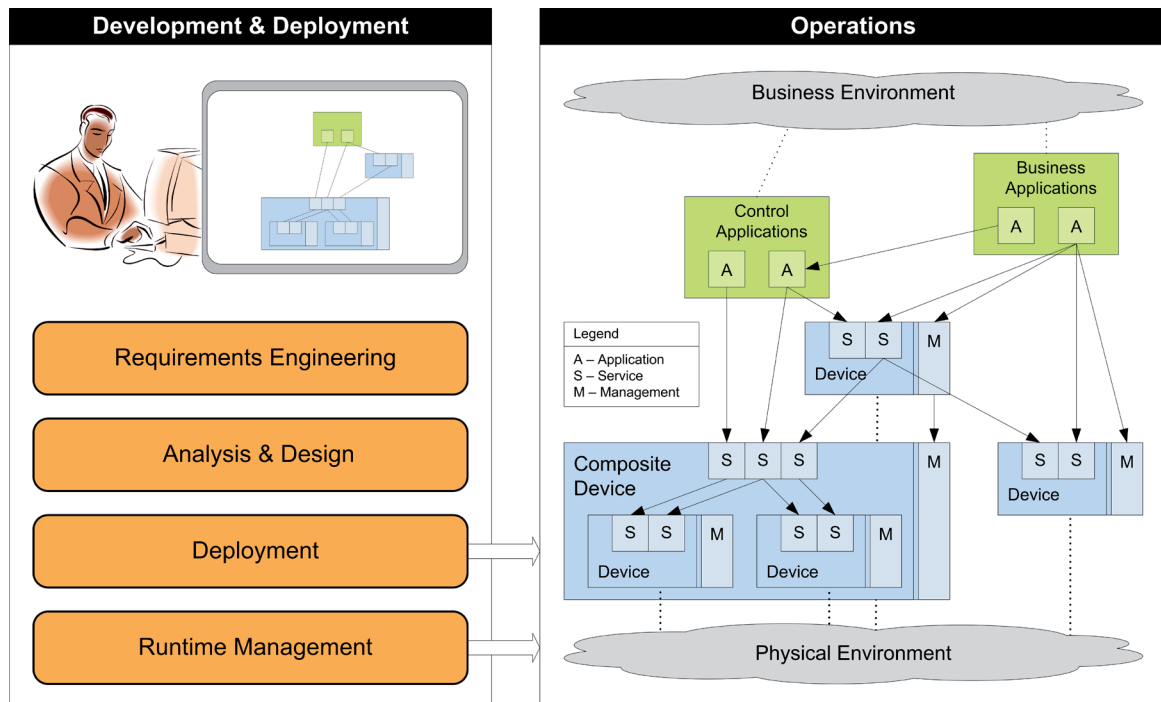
Development & Deployment

Requirements Engineering

Analysis & Design

Deployment

Runtime Management

Operations

Business Environment

Business Applications

A A

Control Applications

A A

Legend
A – Application
S – Service
M – Management

S S M
Device

Composite Device

S S S M

S S M
Device

S S M
Device

S S M
Device

Physical Environment